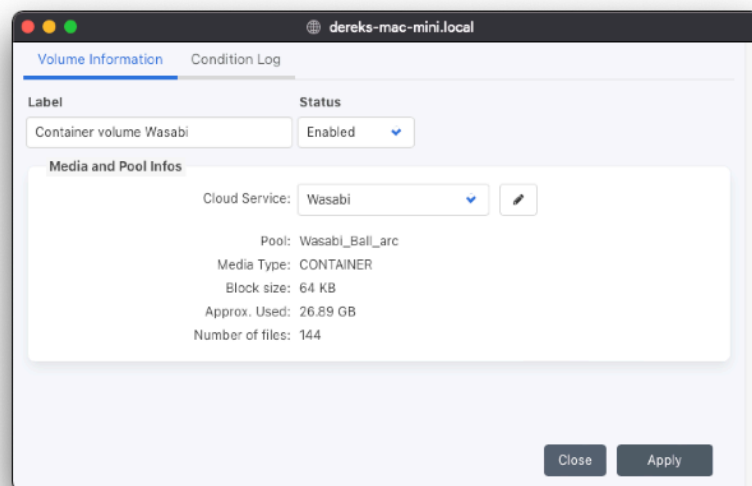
dereks-mac-mini.local

Volume Information Condition Log

Label
Container volume Wasabi

Status
Enabled

Media and Pool Infos

Cloud Service: Wasabi

Pool: Wasabi_Ball_arc
Media Type: CONTAINER
Block size: 64 KB
Approx. Used: 26.89 GB
Number of files: 144

Close Apply